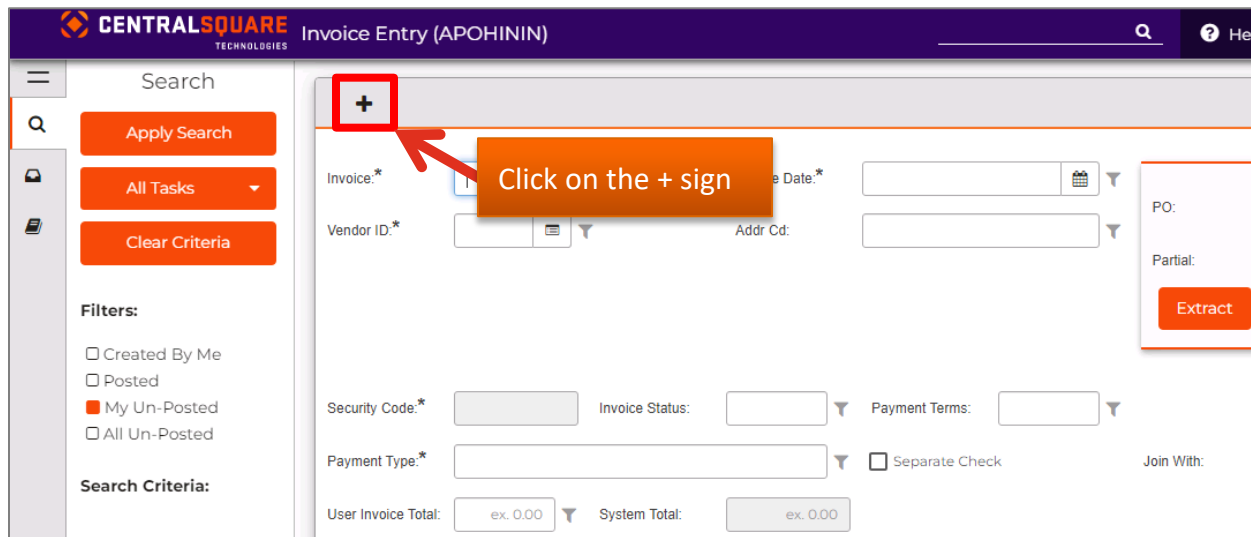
CENTRALSQUARE TECHNOLOGIES Invoice Entry (APOHININ)

He

Search

Apply Search

All Tasks

Clear Criteria

Filters:

Created By Me
Posted
My Un-Posted
All Un-Posted

Search Criteria:

+

Click on the + sign

Invoice:*

e Date:*

Vendor ID:*

Addr Cd:

PO:

Partial:

Extract

Security Code:*

Invoice Status:

Payment Terms:

Payment Type:*

Separate Check

Join With:

User Invoice Total:

ex. 0.00

System Total:

ex. 0.00